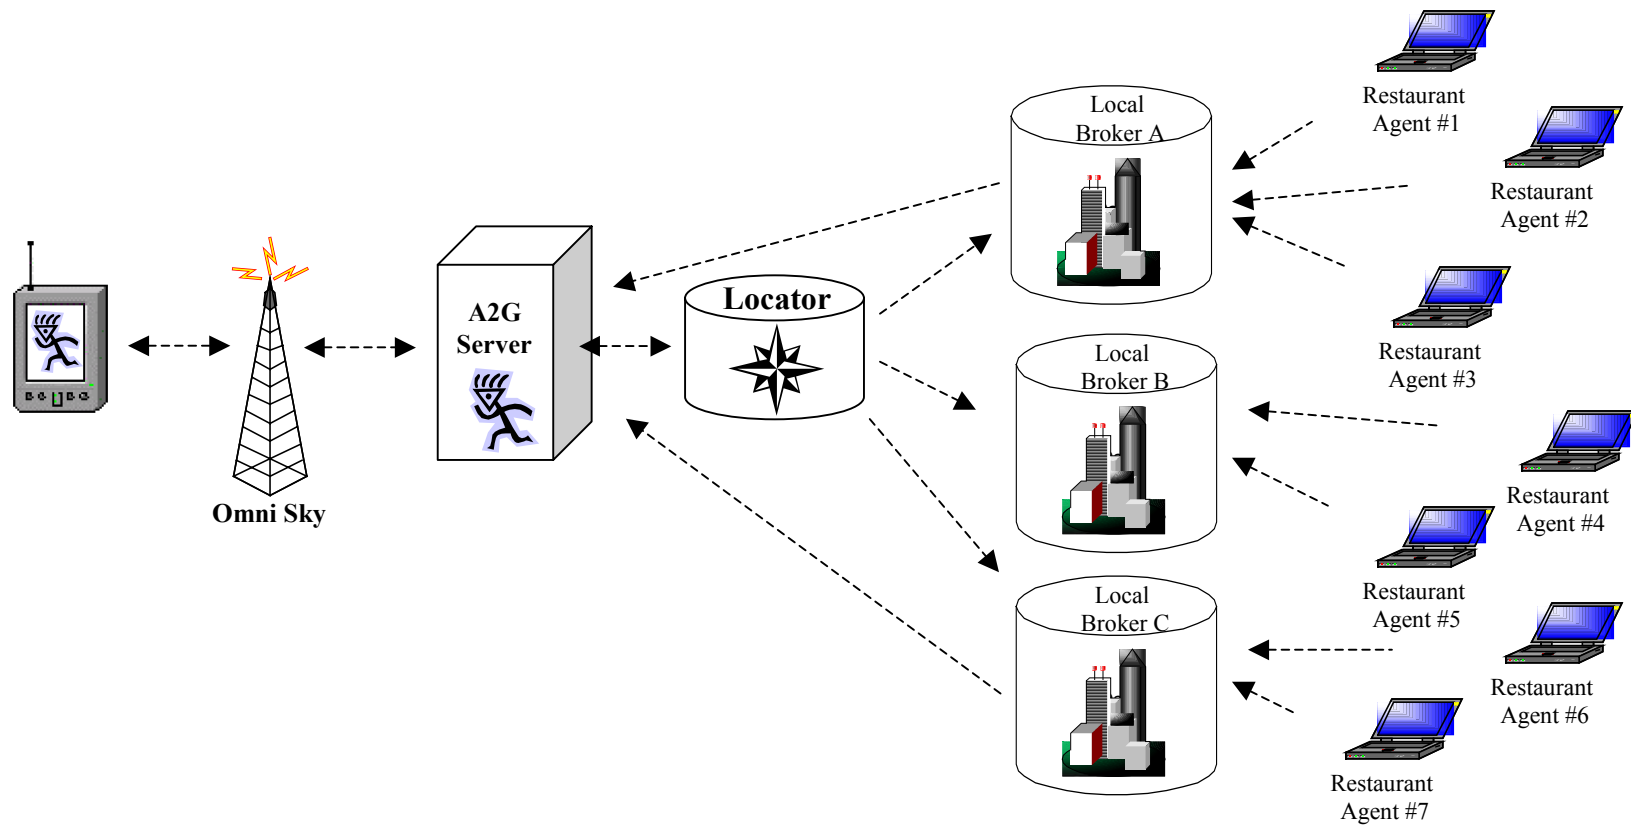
Omni Sky

A2G Server

Locator

Local Broker A

Local Broker B

Local Broker C

Restaurant Agent #1

Restaurant Agent #2

Restaurant Agent #3

Restaurant Agent #4

Restaurant Agent #5

Restaurant Agent #6

Restaurant Agent #7